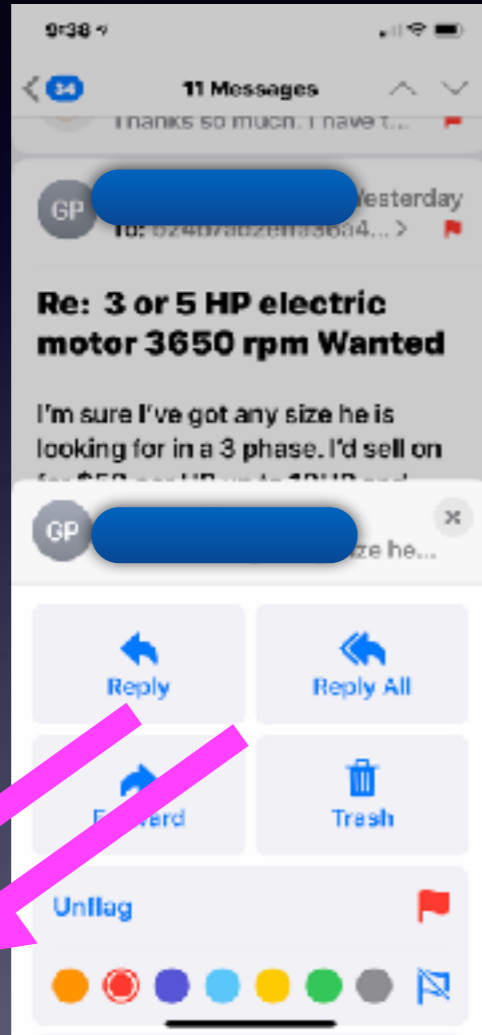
9:38

34

11 Messages

Thanks so much. I have t...

GP

Yesterday

To: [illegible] >

Re: 3 or 5 HP electric motor 3650 rpm Wanted

I'm sure I've got any size he is looking for in a 3 phase. I'd sell on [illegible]

GP

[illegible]ze he...

Reply

Reply All

F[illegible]rward

Trash

Unflag